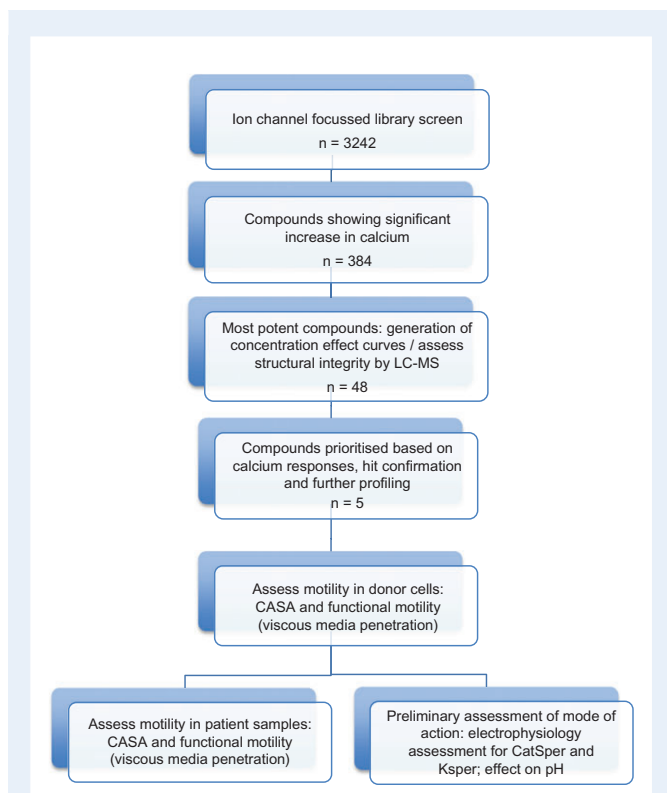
Ion channel focussed library screen
n = 3242

Compounds showing significant increase in calcium
n = 384

Most potent compounds: generation of concentration effect curves / assess structural integrity by LC-MS
n = 48

Compounds prioritised based on calcium responses, hit confirmation and further profiling
n = 5

Assess motility in donor cells: CASA and functional motility (viscous media penetration)

Assess motility in patient samples: CASA and functional motility (viscous media penetration)

Preliminary assessment of mode of action: electrophysiology assessment for CatSper and Ksper; effect on pH